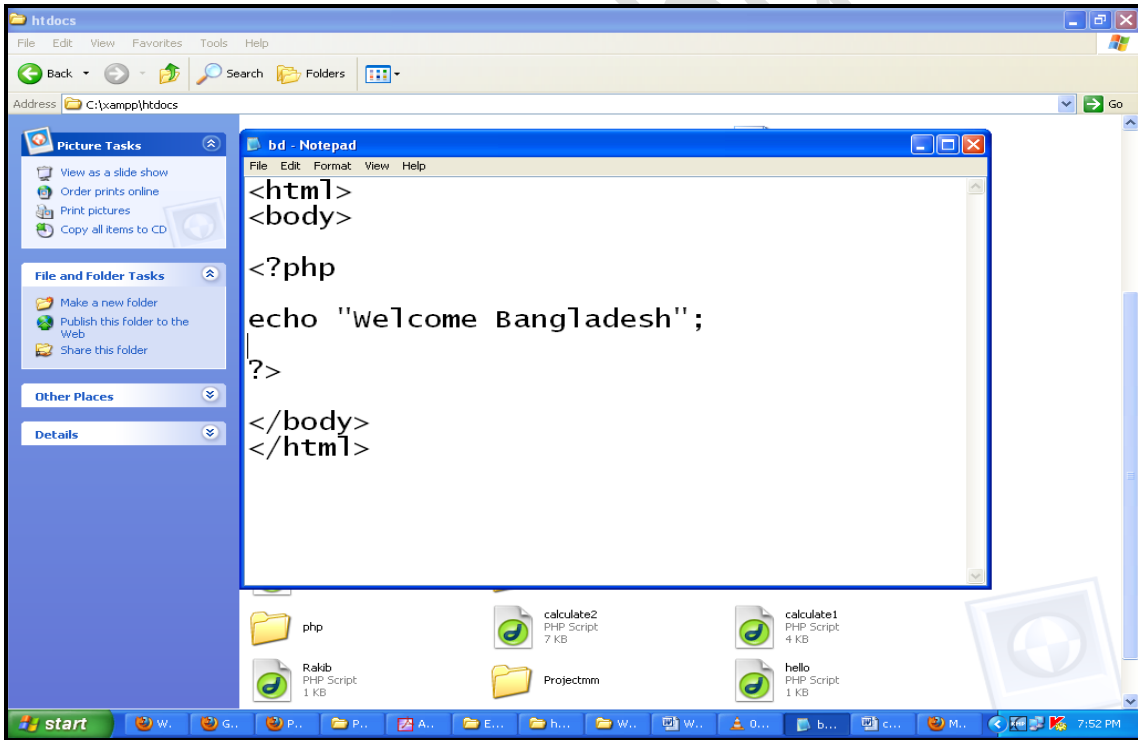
htdocs

File Edit View Favorites Tools Help

Back Search Folders

Address C:\xampp\htdocs

Go

Picture Tasks
View as a slide show
Order prints online
Print pictures
Copy all items to CD

File and Folder Tasks
Make a new folder
Publish this folder to the Web
Share this folder

Other Places

Details

bd - Notepad
File Edit Format View Help

<html>
<body>

<?php

echo "Welcome Bangladesh";

?>

</body>
</html>

php

calculate2
PHP Script
7 KB

calculate1
PHP Script
4 KB

Rakib
PHP Script
1 KB

Projectmm

hello
PHP Script
1 KB

start W.. G.. P.. P.. A.. E.. h.. W.. W.. 0... b... c... M.. 7:52 PM